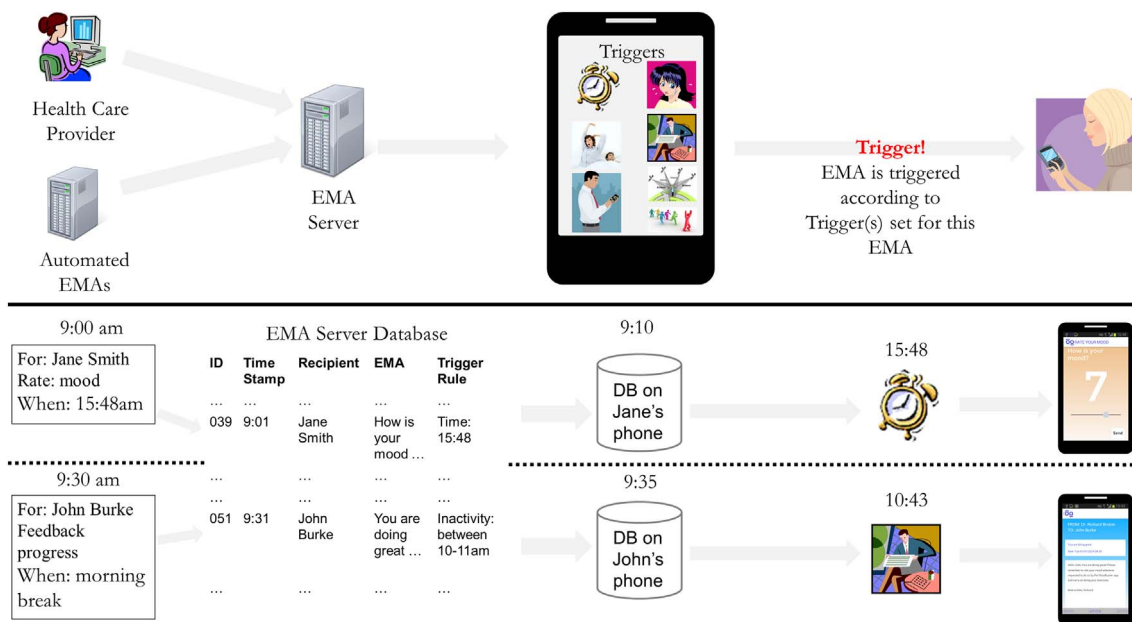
Health Care Provider

Automated EMAs

EMA Server

Triggers

Trigger!
EMA is triggered according to Trigger(s) set for this EMA

9:00 am

For: Jane Smith
Rate: mood
When: 15:48am

EMA Server Database

| ID | Time Stamp | Recipient | EMA | Trigger Rule |
|---|---|---|---|---|
| ... | ... | ... | ... | ... |
| 039 | 9:01 | Jane Smith | How is your mood ... | Time: 15:48 |
| ... | ... | ... | ... | ... |
| ... | ... | ... | ... | ... |
| 051 | 9:31 | John Burke | You are doing great ... | Inactivity: between 10-11am |
| ... | ... | ... | ... | ... |

9:10

DB on Jane's phone

15:48

RATE YOUR MOOD
How is your mood?
7
Send

9:30 am

For: John Burke
Feedback progress
When: morning break

9:35

DB on John's phone

10:43

FROM: Dr. Richard Burke
TO: John Burke
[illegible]